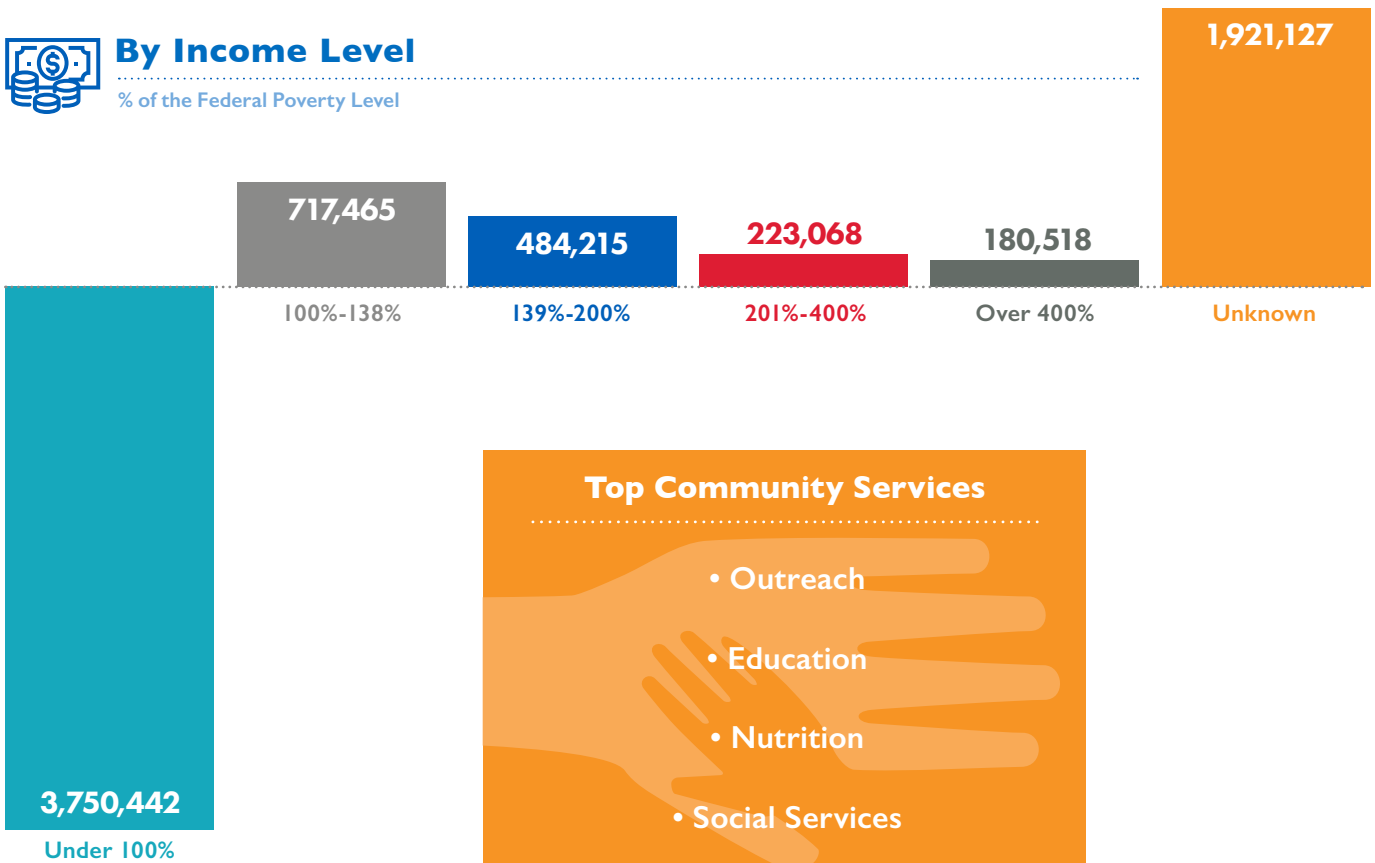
By Income Level

% of the Federal Poverty Level

1,921,127

717,465

484,215

223,068

180,518

100%-138%

139%-200%

201%-400%

Over 400%

Unknown

Top Community Services

• Outreach

• Education

• Nutrition

• Social Services

3,750,442

Under 100%